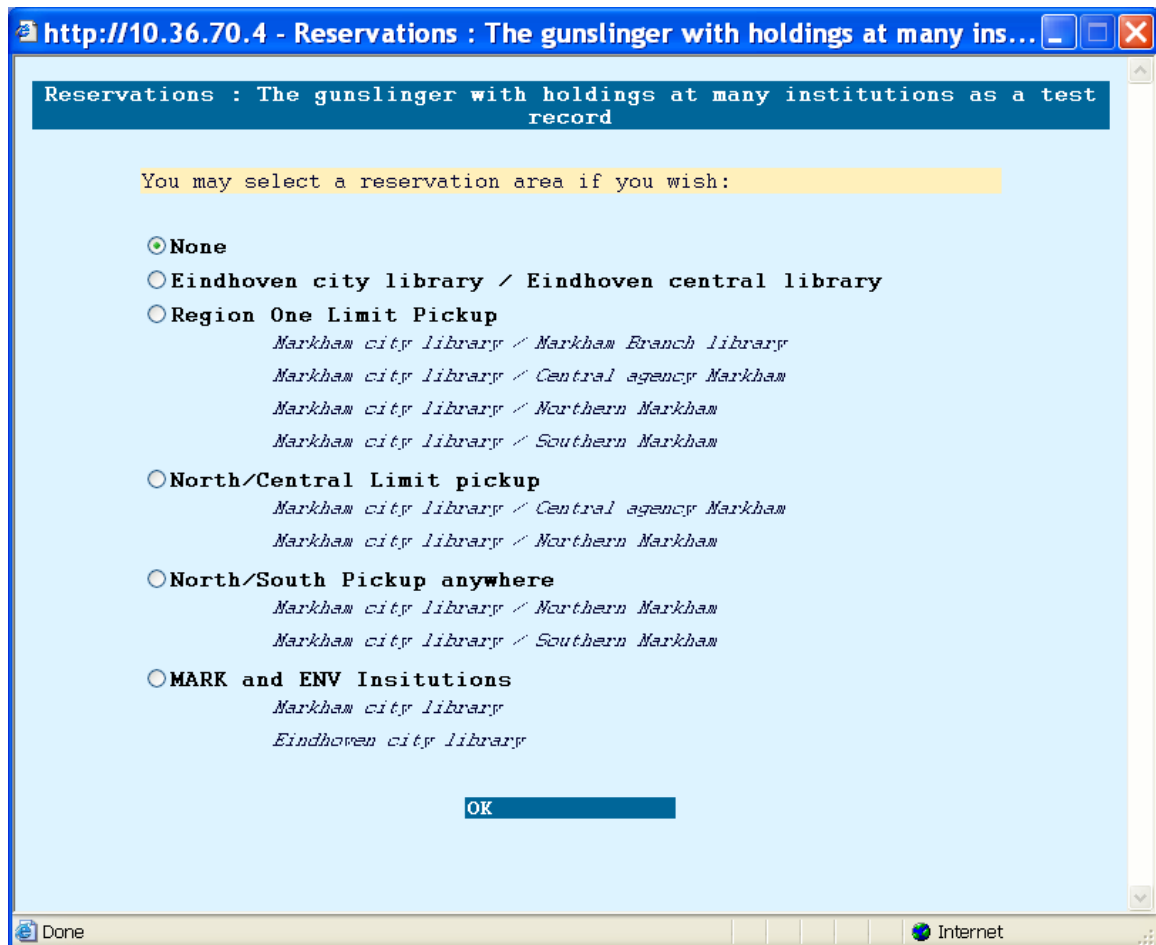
http://10.36.70.4 - Reservations : The gunslinger with holdings at many ins...

Reservations : The gunslinger with holdings at many institutions as a test record

You may select a reservation area if you wish:

None

Eindhoven city library / Eindhoven central library

Region One Limit Pickup

Markham city library / Markham Branch library

Markham city library / Central agency Markham

Markham city library / Northern Markham

Markham city library / Southern Markham

North/Central Limit pickup

Markham city library / Central agency Markham

Markham city library / Northern Markham

North/South Pickup anywhere

Markham city library / Northern Markham

Markham city library / Southern Markham

MARK and ENV Insitutions

Markham city library

Eindhoven city library

OK

Done

Internet